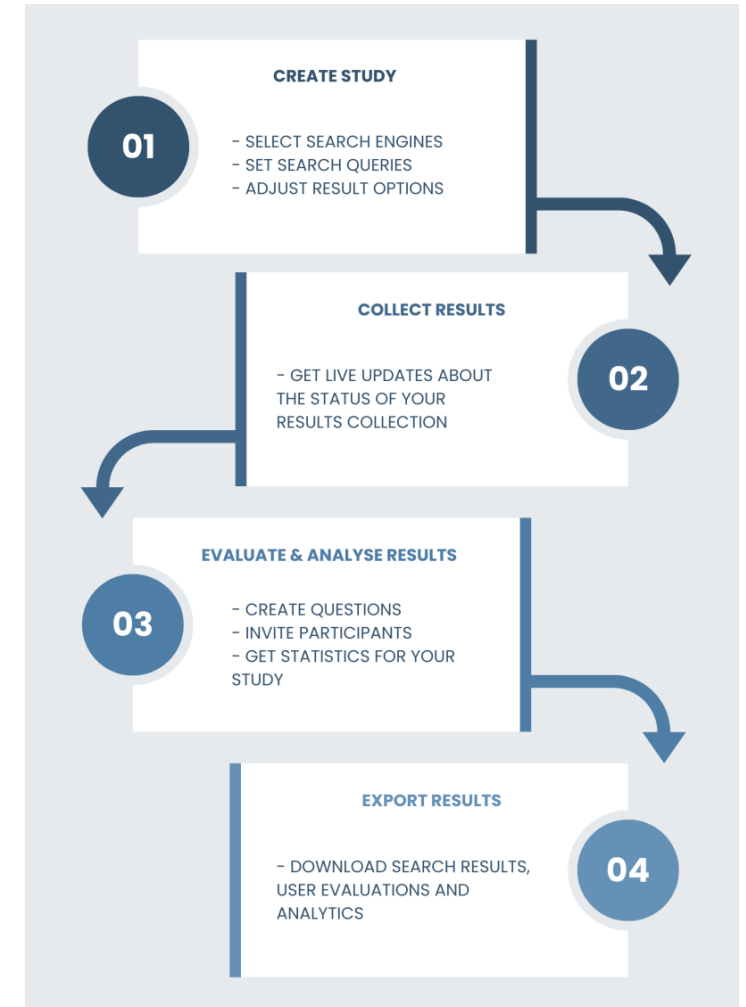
CREATE STUDY

01

- SELECT SEARCH ENGINES
- SET SEARCH QUERIES
- ADJUST RESULT OPTIONS

COLLECT RESULTS

- GET LIVE UPDATES ABOUT THE STATUS OF YOUR RESULTS COLLECTION

02

EVALUATE & ANALYSE RESULTS

03

- CREATE QUESTIONS
- INVITE PARTICIPANTS
- GET STATISTICS FOR YOUR STUDY

EXPORT RESULTS

- DOWNLOAD SEARCH RESULTS, USER EVALUATIONS AND ANALYTICS

04